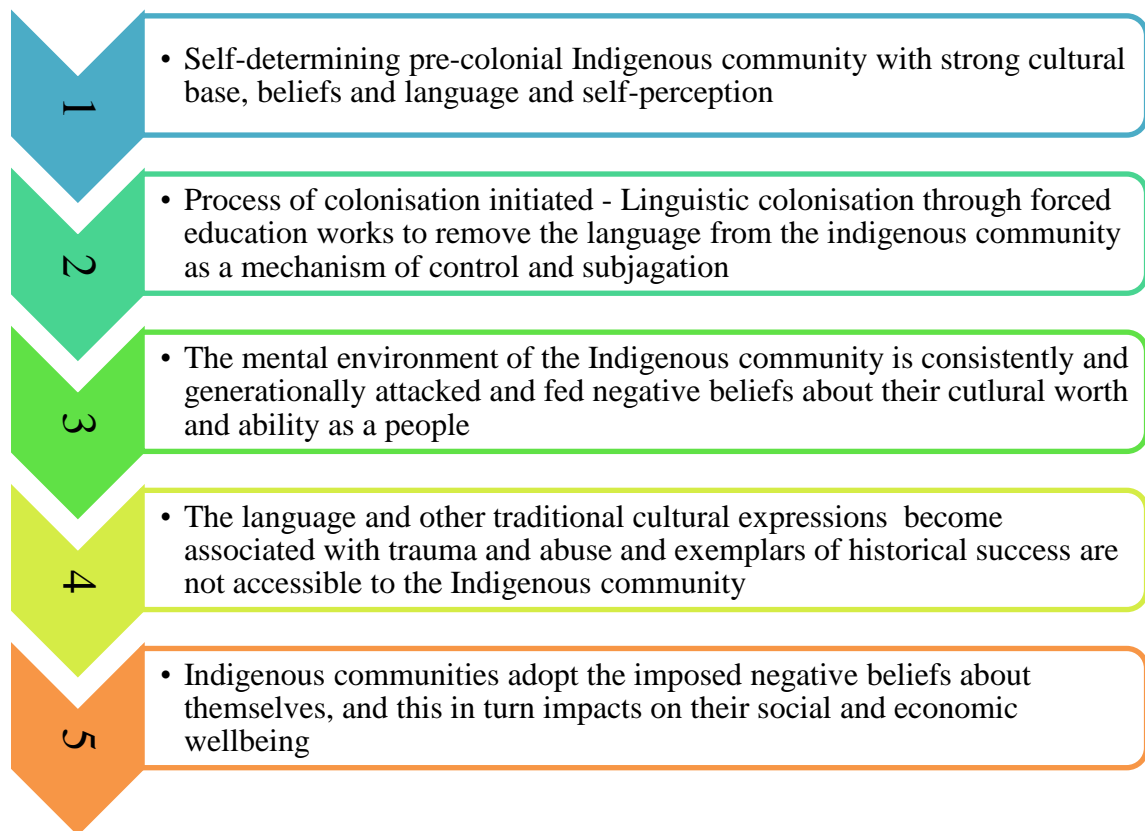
1

• Self-determining pre-colonial Indigenous community with strong cultural base, beliefs and language and self-perception

2

• Process of colonisation initiated - Linguistic colonisation through forced education works to remove the language from the indigenous community as a mechanism of control and subjagation

3

• The mental environment of the Indigenous community is consistently and generationally attacked and fed negative beliefs about their cutlural worth and ability as a people

4

• The language and other traditional cultural expressions become associated with trauma and abuse and exemplars of historical success are not accessible to the Indigenous community

5

• Indigenous communities adopt the imposed negative beliefs about themselves, and this in turn impacts on their social and economic wellbeing